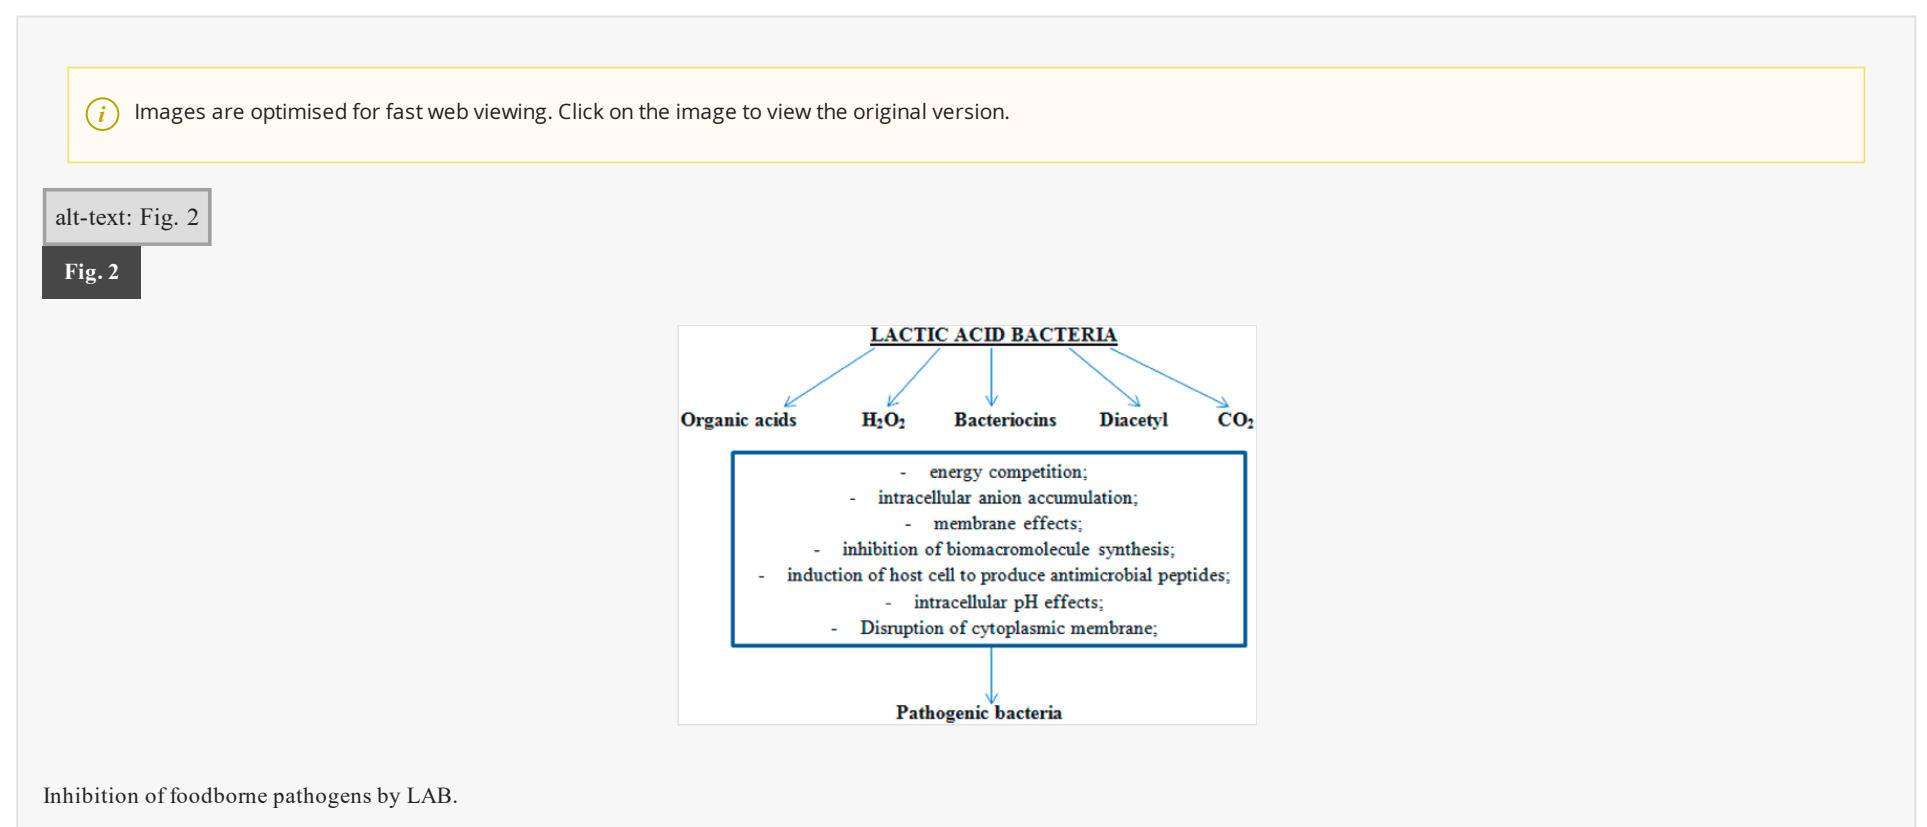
i Images are optimised for fast web viewing. Click on the image to view the original version.

alt-text: Fig. 2

Fig. 2

LACTIC ACID BACTERIA

Organic acids $H_2O_2$ Bacteriocins Diacetyl $CO_2$

- energy competition;
- intracellular anion accumulation;
- membrane effects;
- inhibition of biomacromolecule synthesis;
- induction of host cell to produce antimicrobial peptides;
- intracellular pH effects;
- Disruption of cytoplasmic membrane;

Pathogenic bacteria

Inhibition of foodborne pathogens by LAB.